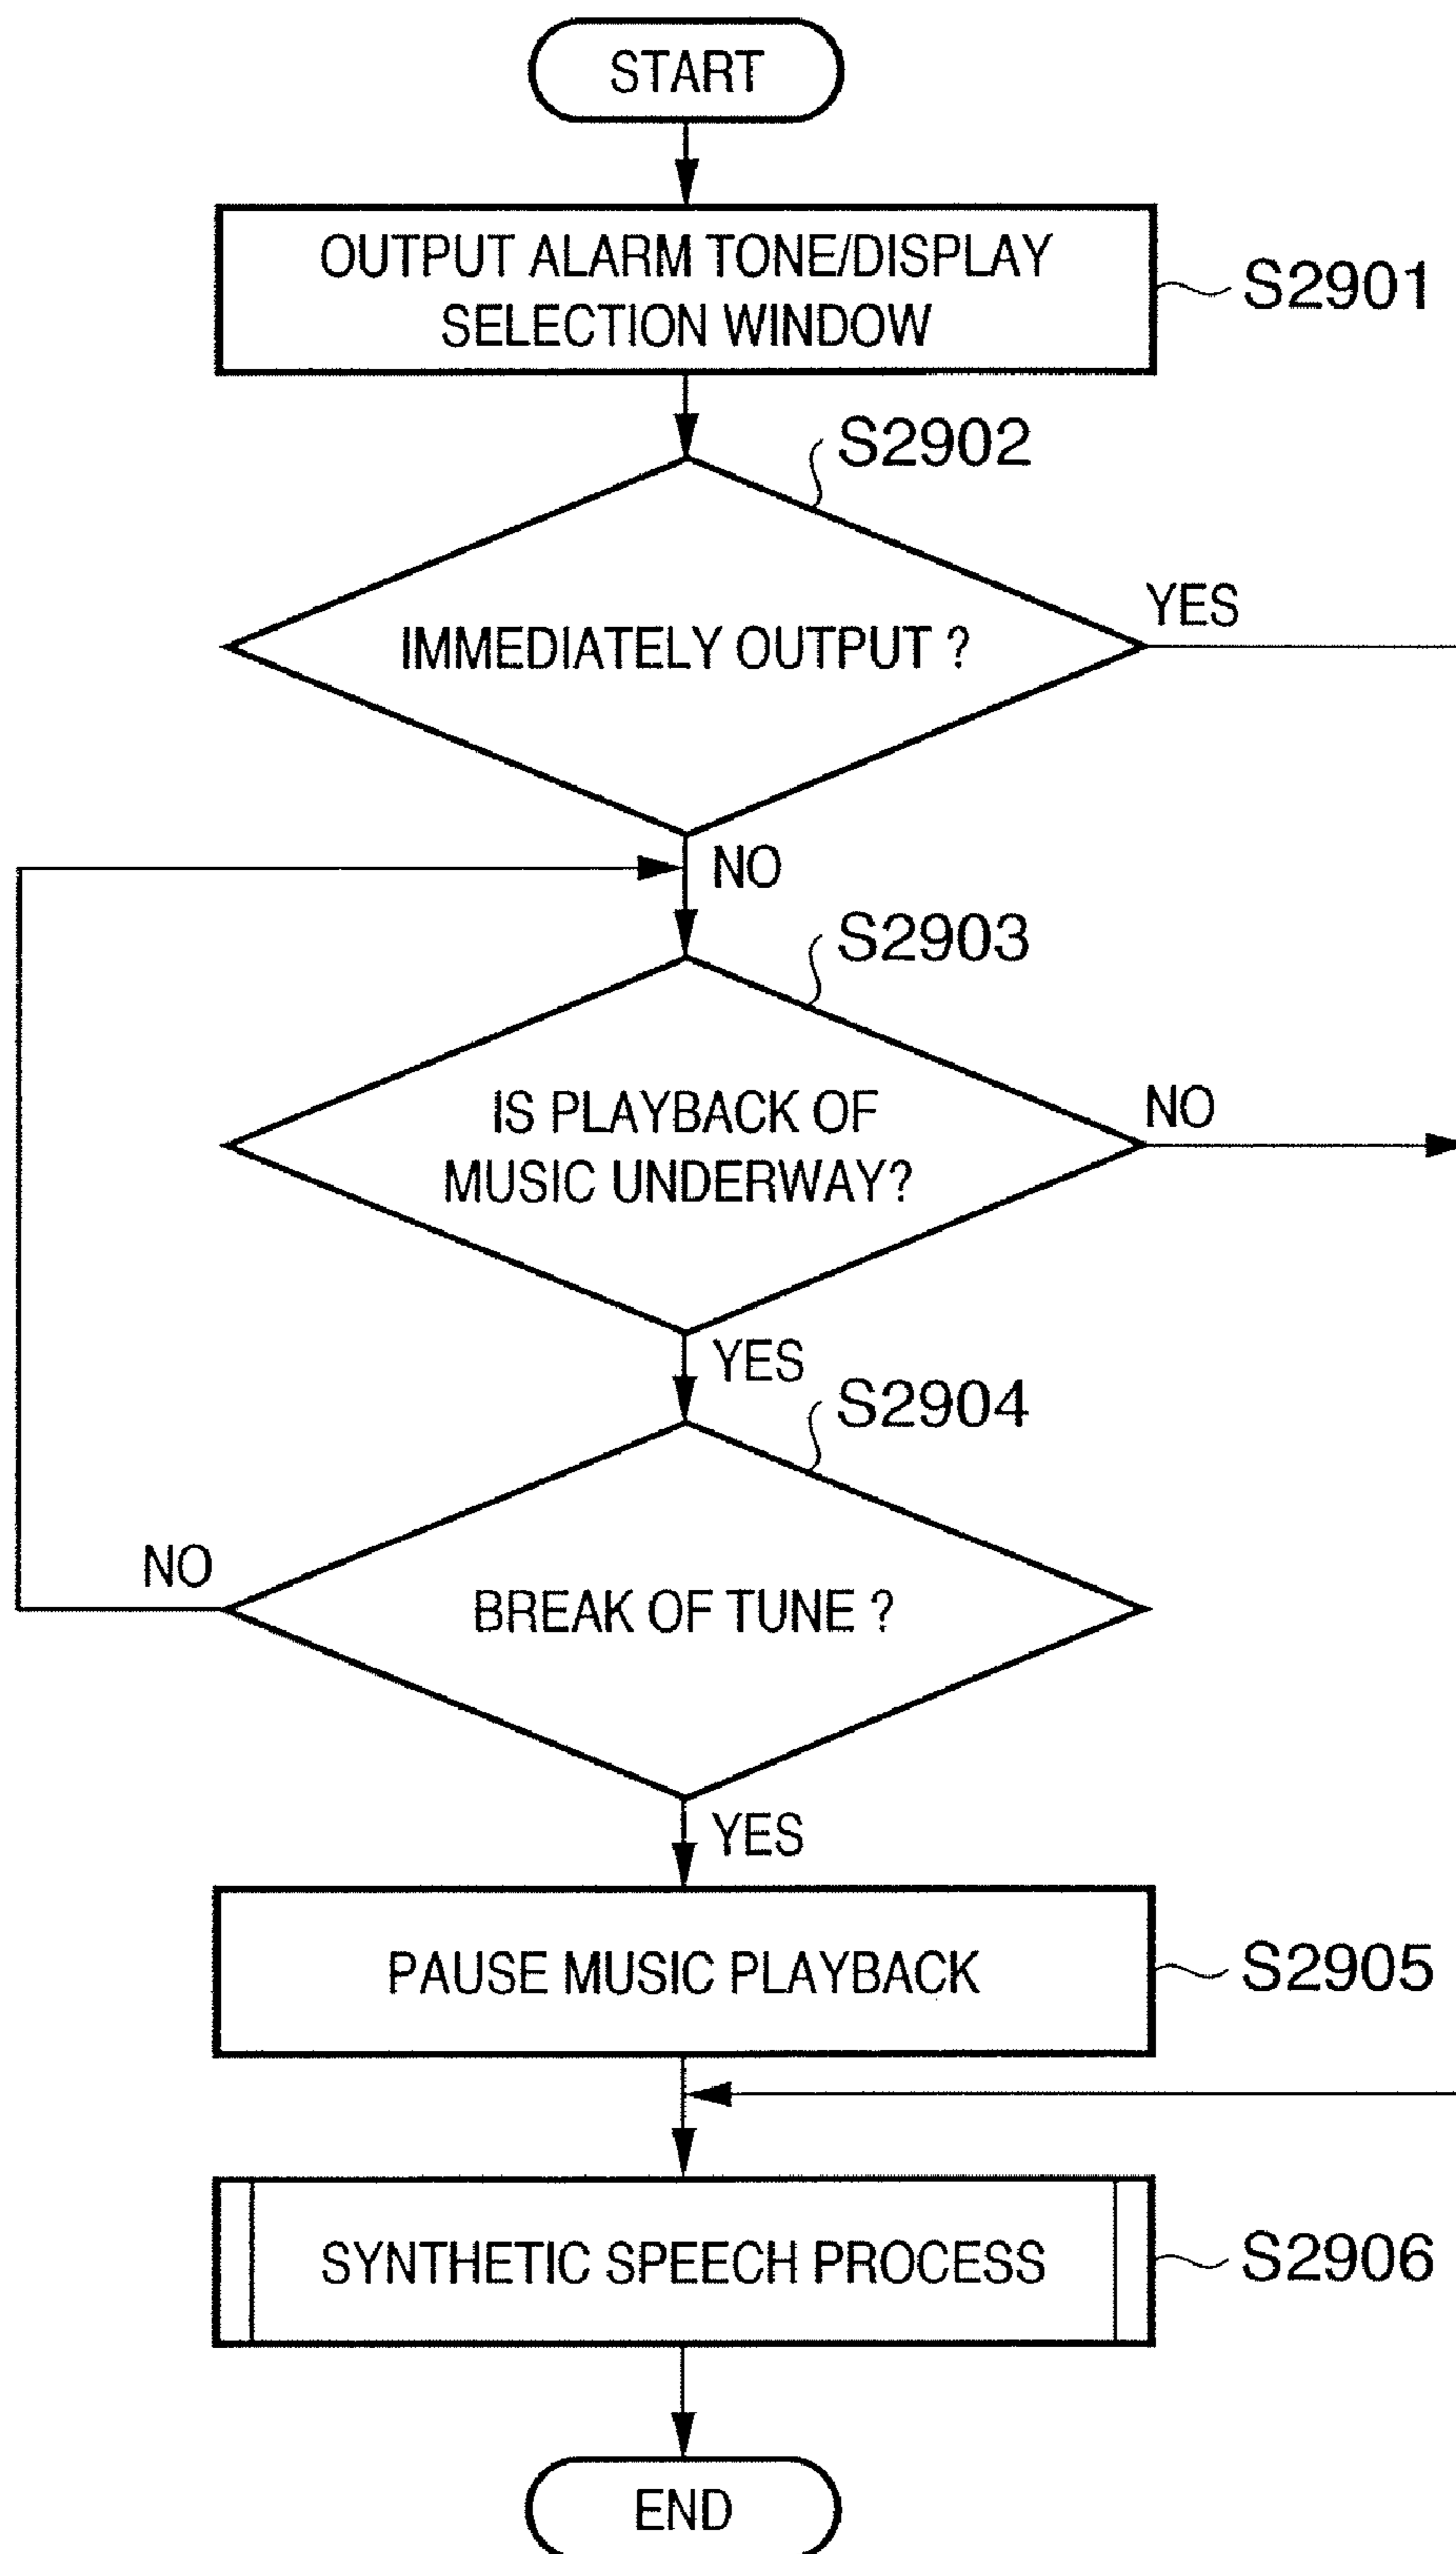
START

OUTPUT ALARM TONE/DISPLAY SELECTION WINDOW

S2901

S2902

IMMEDIATELY OUTPUT ?

YES

NO

S2903

IS PLAYBACK OF MUSIC UNDERWAY?

NO

YES

S2904

NO

BREAK OF TUNE ?

YES

PAUSE MUSIC PLAYBACK

S2905

SYNTHETIC SPEECH PROCESS

S2906

END